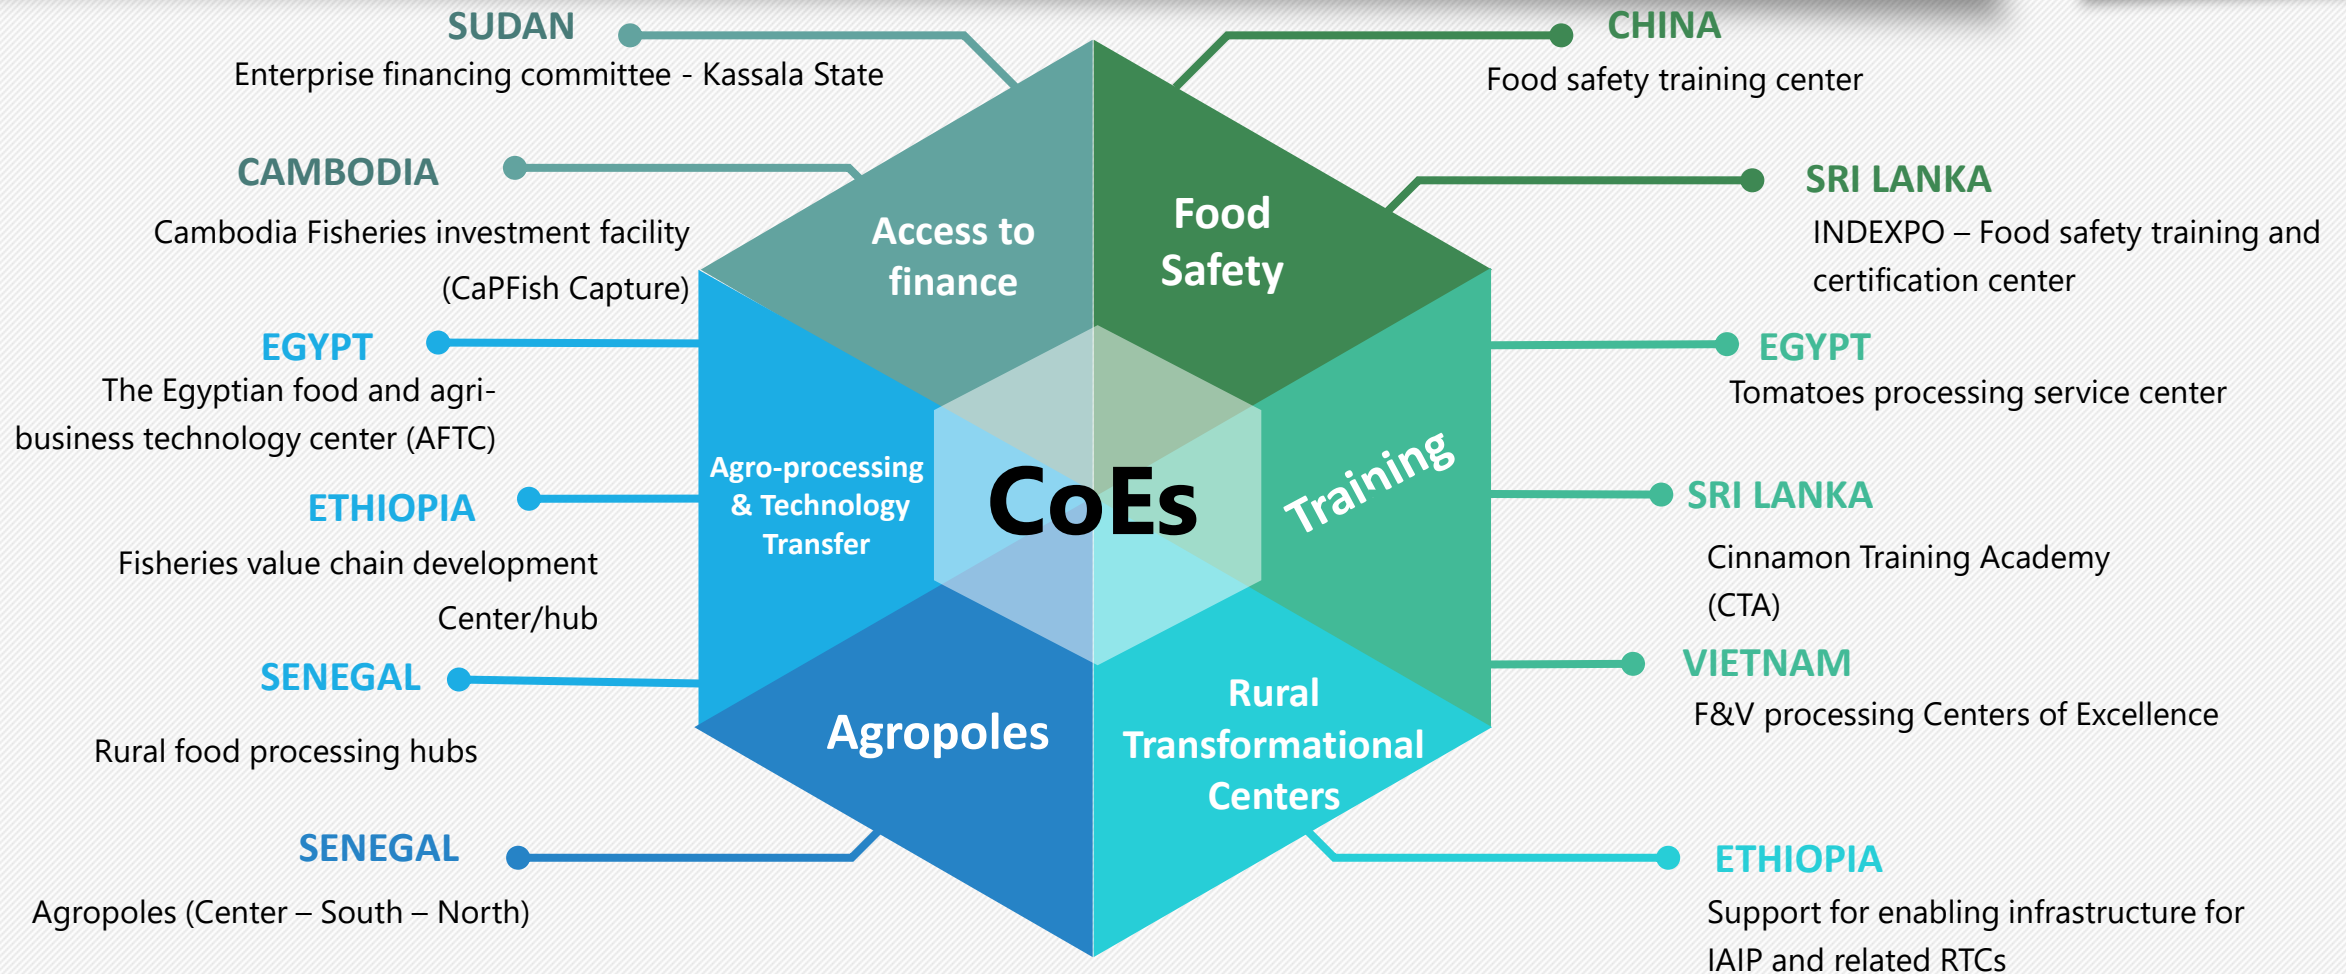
SUDAN
Enterprise financing committee - Kassala State

CAMBODIA
Cambodia Fisheries investment facility (CaPFish Capture)

EGYPT
The Egyptian food and agribusiness technology center (AFTC)

ETHIOPIA
Fisheries value chain development Center/hub

SENEGAL
Rural food processing hubs

SENEGAL
Agropoles (Center – South – North)

CHINA
Food safety training center

SRI LANKA
INDEXPO – Food safety training and certification center

EGYPT
Tomatoes processing service center

SRI LANKA
Cinnamon Training Academy (CTA)

VIETNAM
F&V processing Centers of Excellence

ETHIOPIA
Support for enabling infrastructure for IAIP and related RTCs

Access to finance

Food Safety

Agro-processing & Technology Transfer

CoEs

Training

Agropoles

Rural Transformational Centers